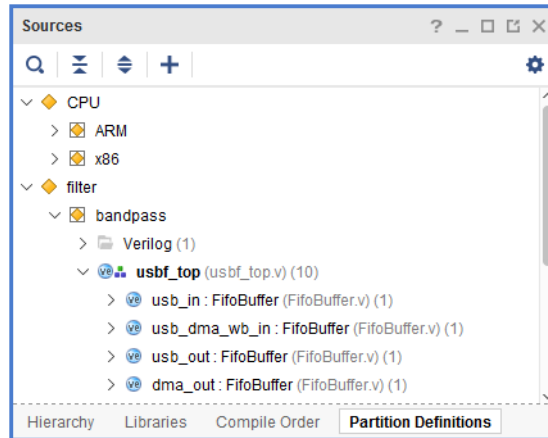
Sources ? _ □ ⧉ ✕

CPU
ARM
x86
filter
bandpass
Verilog (1)
usbf_top (usbf_top.v) (10)
usb_in : FifoBuffer (FifoBuffer.v) (1)
usb_dma_wb_in : FifoBuffer (FifoBuffer.v) (1)
usb_out : FifoBuffer (FifoBuffer.v) (1)
dma_out : FifoBuffer (FifoBuffer.v) (1)

Hierarchy | Libraries | Compile Order | Partition Definitions